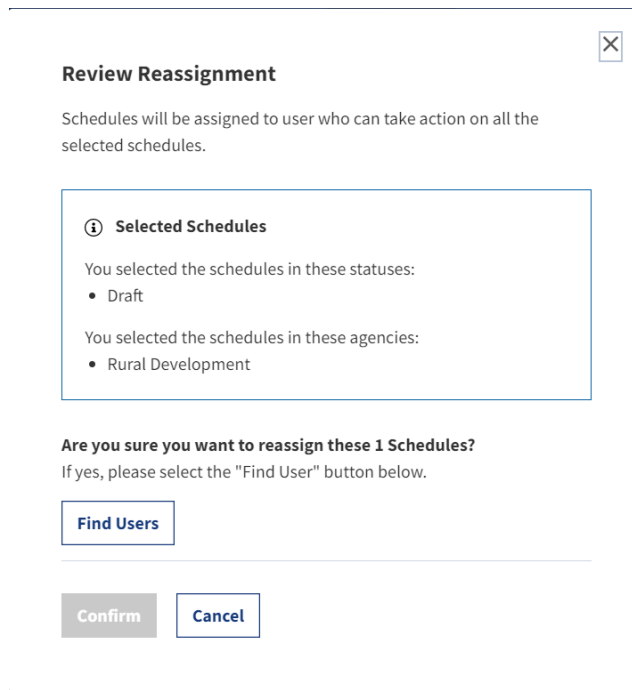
×

Review Reassignment

Schedules will be assigned to user who can take action on all the selected schedules.

Selected Schedules

You selected the schedules in these statuses:
- Draft

You selected the schedules in these agencies:
- Rural Development

Are you sure you want to reassign these 1 Schedules?
If yes, please select the "Find User" button below.

Find Users

Confirm

Cancel